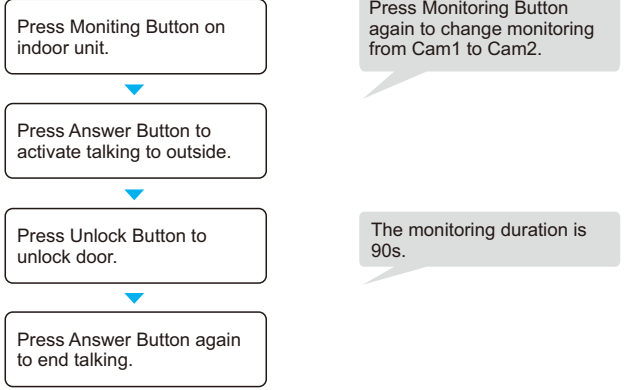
Press Moniting Button on indoor unit.

Press Monitoring Button again to change monitoring from Cam1 to Cam2.

Press Answer Button to activate talking to outside.

Press Unlock Button to unlock door.

The monitoring duration is 90s.

Press Answer Button again to end talking.